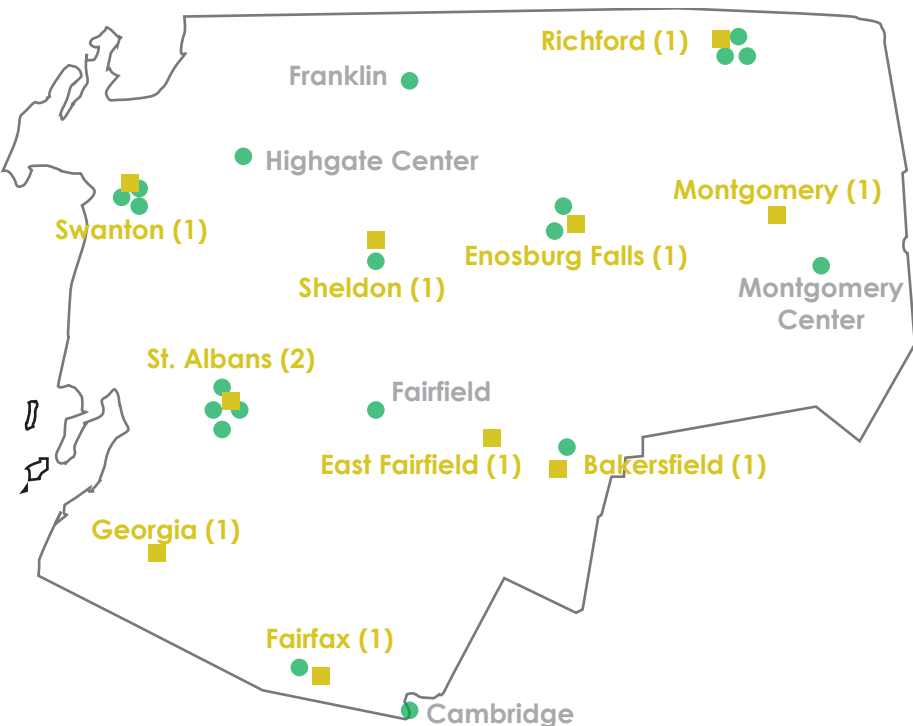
Richford (1)
Franklin
Highgate Center
Montgomery (1)
Swanton (1)
Enosburg Falls (1)
Sheldon (1)
Montgomery Center
St. Albans (2)
Fairfield
East Fairfield (1)
Bakersfield (1)
Georgia (1)
Fairfax (1)
Cambridge